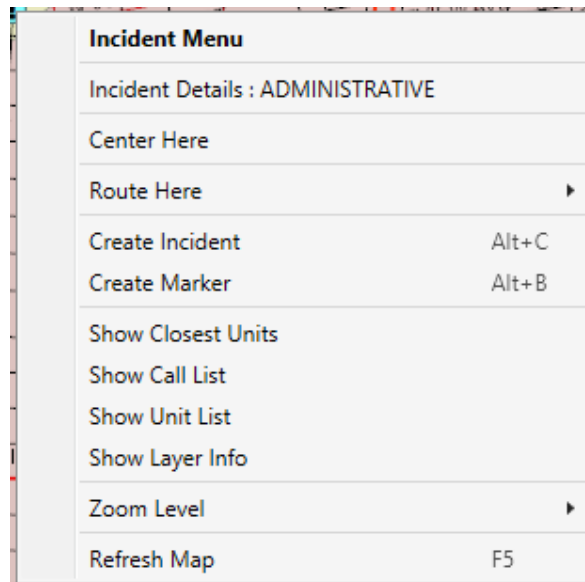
Incident Menu

Incident Details : ADMINISTRATIVE

Center Here

Route Here

Create Incident Alt+C
Create Marker Alt+B

Show Closest Units
Show Call List
Show Unit List
Show Layer Info

Zoom Level

Refresh Map F5